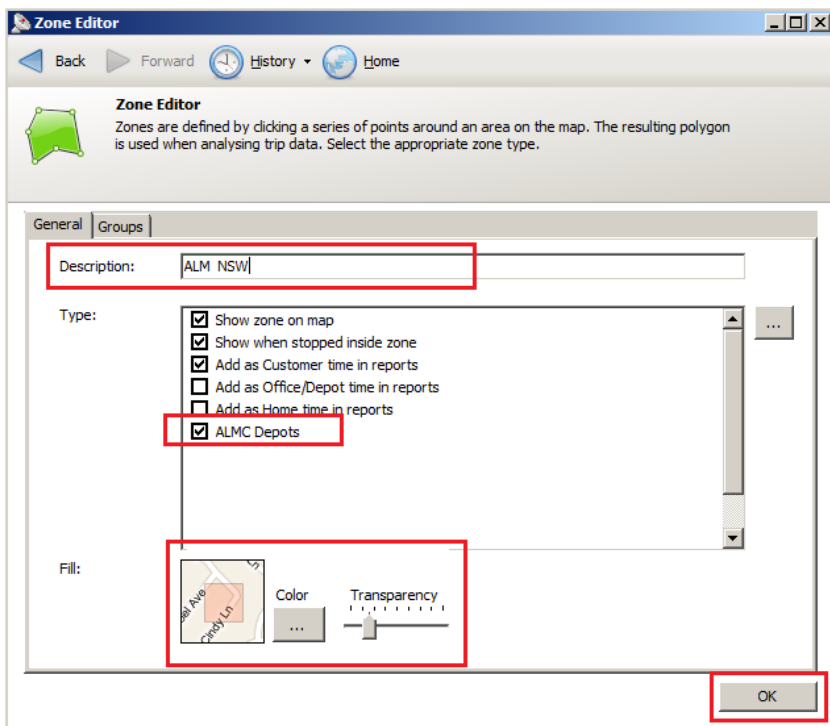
Zone Editor

Back Forward History Home

Zone Editor

Zones are defined by clicking a series of points around an area on the map. The resulting polygon is used when analysing trip data. Select the appropriate zone type.

General Groups

Description: ALM NSW

Type:
Show zone on map
Show when stopped inside zone
Add as Customer time in reports
Add as Office/Depot time in reports
Add as Home time in reports
ALMC Depots

...

Fill:
Cindy Ln
Ave
Color
...
Transparency

OK